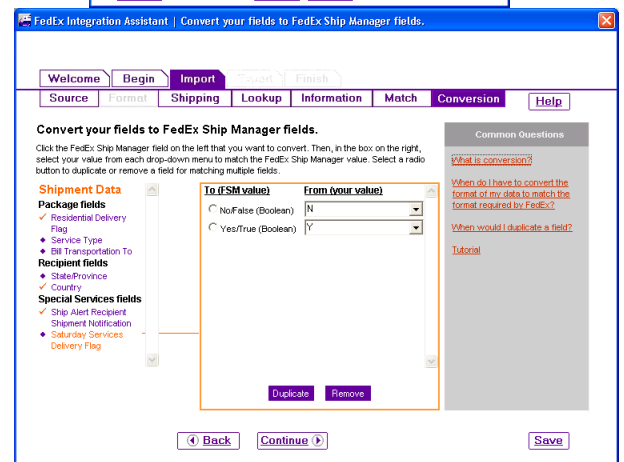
FedEx Integration Assistant | Convert your fields to FedEx Ship Manager fields.

Welcome | Begin | Import | Export | Finish

Source | Format | Shipping | Lookup | Information | Match | Conversion

Help

Convert your fields to FedEx Ship Manager fields.

Click the FedEx Ship Manager field on the left that you want to convert. Then, in the box on the right, select your value from each drop-down menu to match the FedEx Ship Manager value. Select a radio button to duplicate or remove a field for matching multiple fields.

Shipment Data
Package fields
✓ Residential Delivery Flag
◆ Service Type
◆ Bill Transportation To
Recipient fields
◆ State/Province
✓ Country
Special Services fields
✓ Ship Alert Recipient Shipment Notification
◆ Saturday Services Delivery Flag

| To (FSM value) | From (your value) |
|---|---|
| No/False (Boolean) | N |
| Yes/True (Boolean) | Y |

Duplicate | Remove

Common Questions

What is conversion?

When do I have to convert the format of my data to match the format required by FedEx?

When would I duplicate a field?

Tutorial

Back | Continue | Save